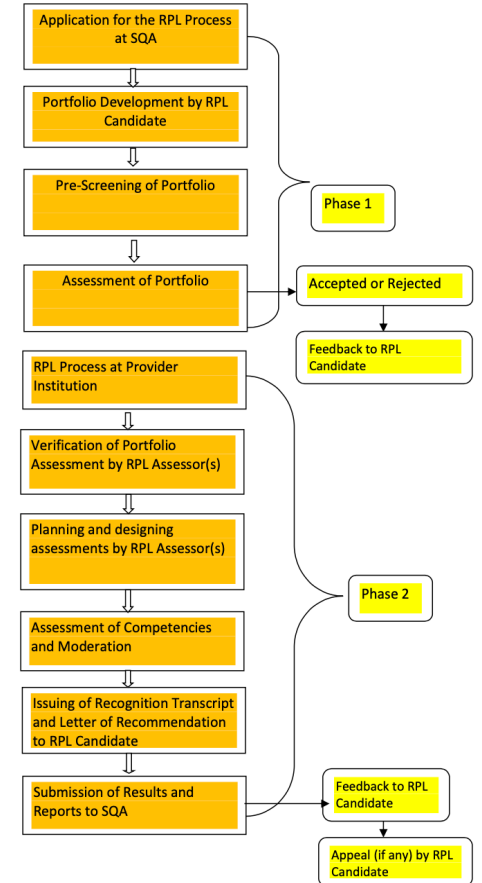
Application for the RPL Process at SQA

Portfolio Development by RPL Candidate

Pre-Screening of Portfolio

Assessment of Portfolio

Phase 1

Accepted or Rejected

Feedback to RPL Candidate

RPL Process at Provider Institution

Verification of Portfolio Assessment by RPL Assessor(s)

Planning and designing assessments by RPL Assessor(s)

Assessment of Competencies and Moderation

Issuing of Recognition Transcript and Letter of Recommendation to RPL Candidate

Submission of Results and Reports to SQA

Phase 2

Feedback to RPL Candidate

Appeal (if any) by RPL Candidate